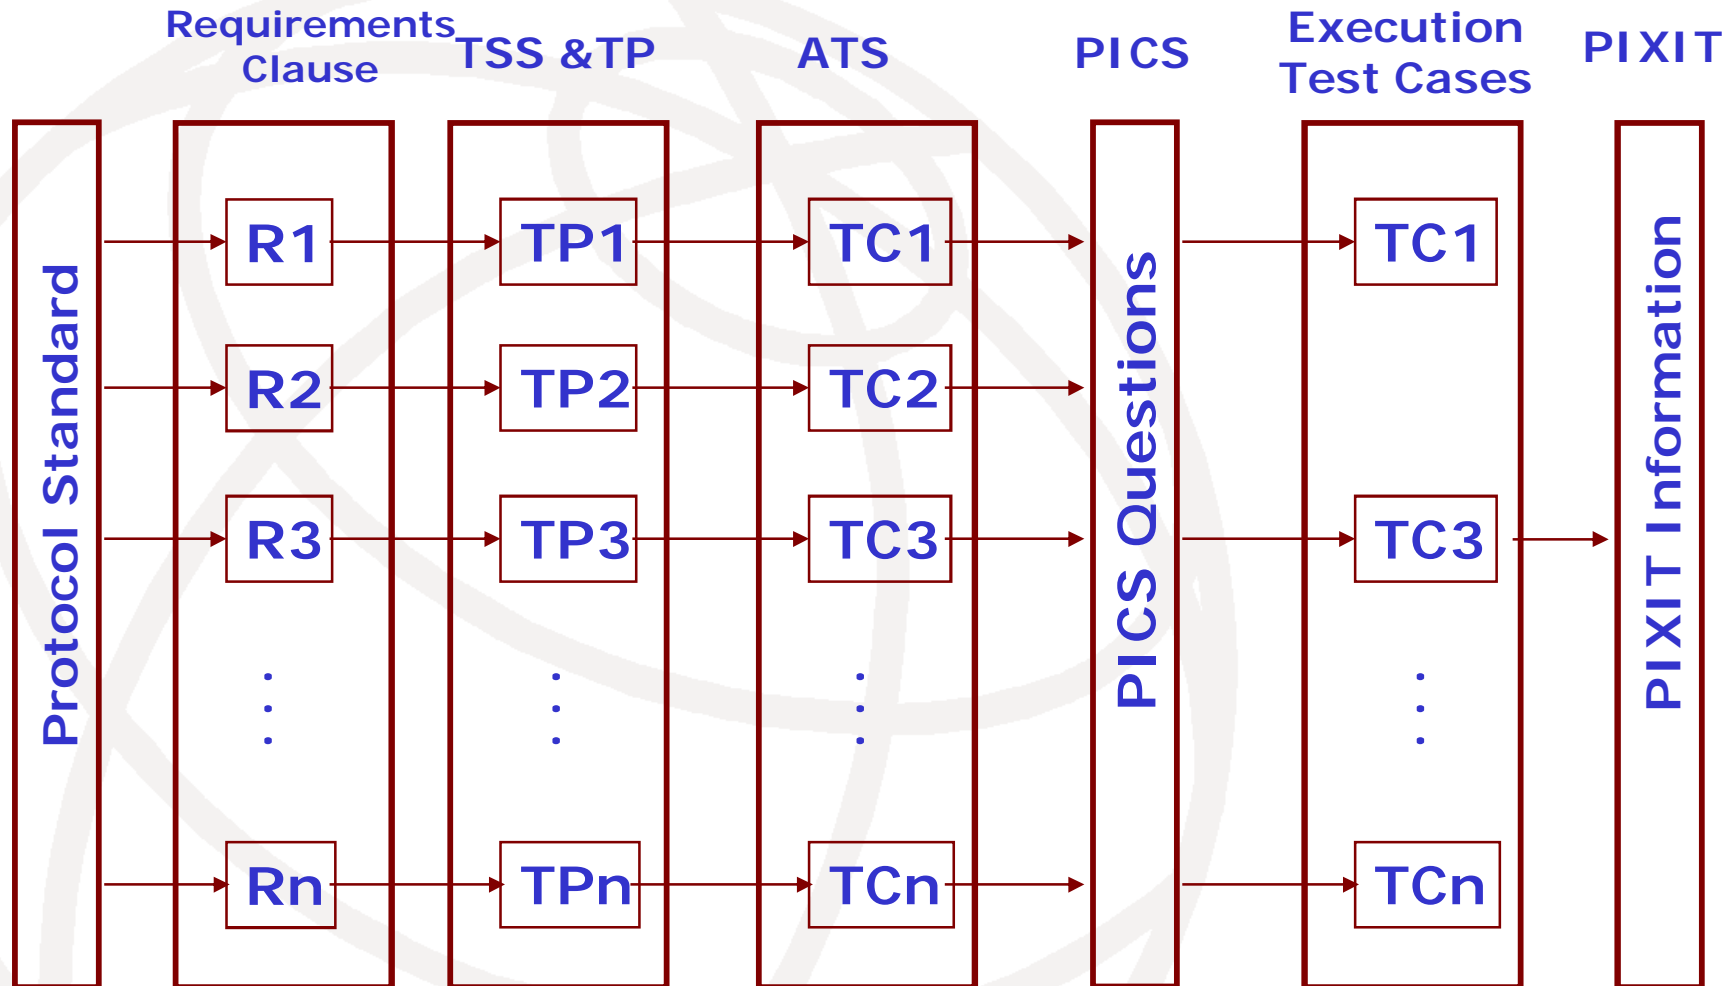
Requirements Clause

TSS &TP

ATS

PICS

Execution Test Cases

PIXIT

Protocol Standard

R1

R2

R3

⋮

Rn

TP1

TP2

TP3

⋮

TPn

TC1

TC2

TC3

⋮

TCn

PICS Questions

TC1

TC3

⋮

TCn

PIXIT Information